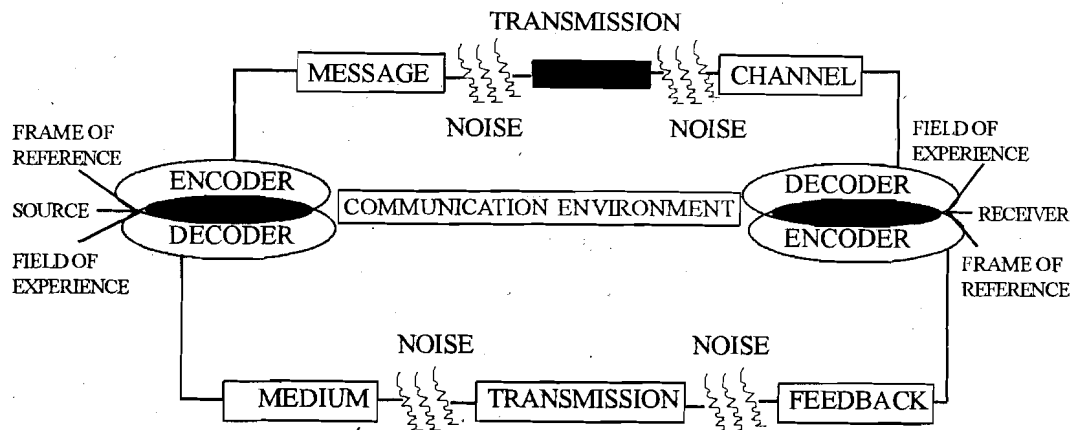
TRANSMISSION

MESSAGE

CHANNEL

NOISE

NOISE

FRAME OF REFERENCE

ENCODER

SOURCE

DECODER

FIELD OF EXPERIENCE

COMMUNICATION ENVIRONMENT

FIELD OF EXPERIENCE

DECODER

RECEIVER

ENCODER

FRAME OF REFERENCE

NOISE

NOISE

MEDIUM

TRANSMISSION

FEEDBACK